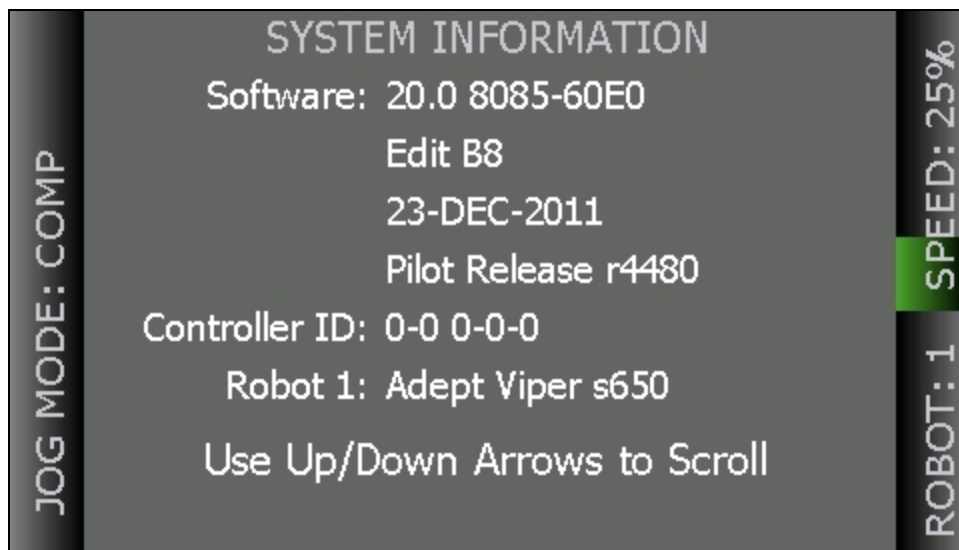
JOG MODE: COMP

SYSTEM INFORMATION

Software: 20.0 8085-60E0
Edit B8
23-DEC-2011
Pilot Release r4480

Controller ID: 0-0 0-0-0

Robot 1: Adept Viper s650

Use Up/Down Arrows to Scroll

SPEED: 25%

ROBOT: 1